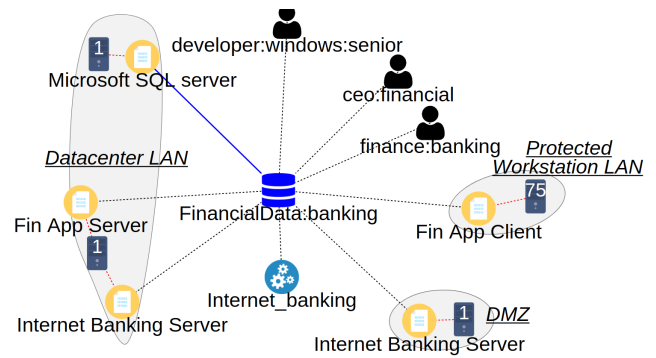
developer:windows:senior
1
Microsoft SQL server
ceo:financial
finance:banking
Datacenter LAN
Protected Workstation LAN
75
Fin App Server
FinancialData:banking
Fin App Client
1
Internet_banking
1
DMZ
Internet Banking Server
Internet Banking Server